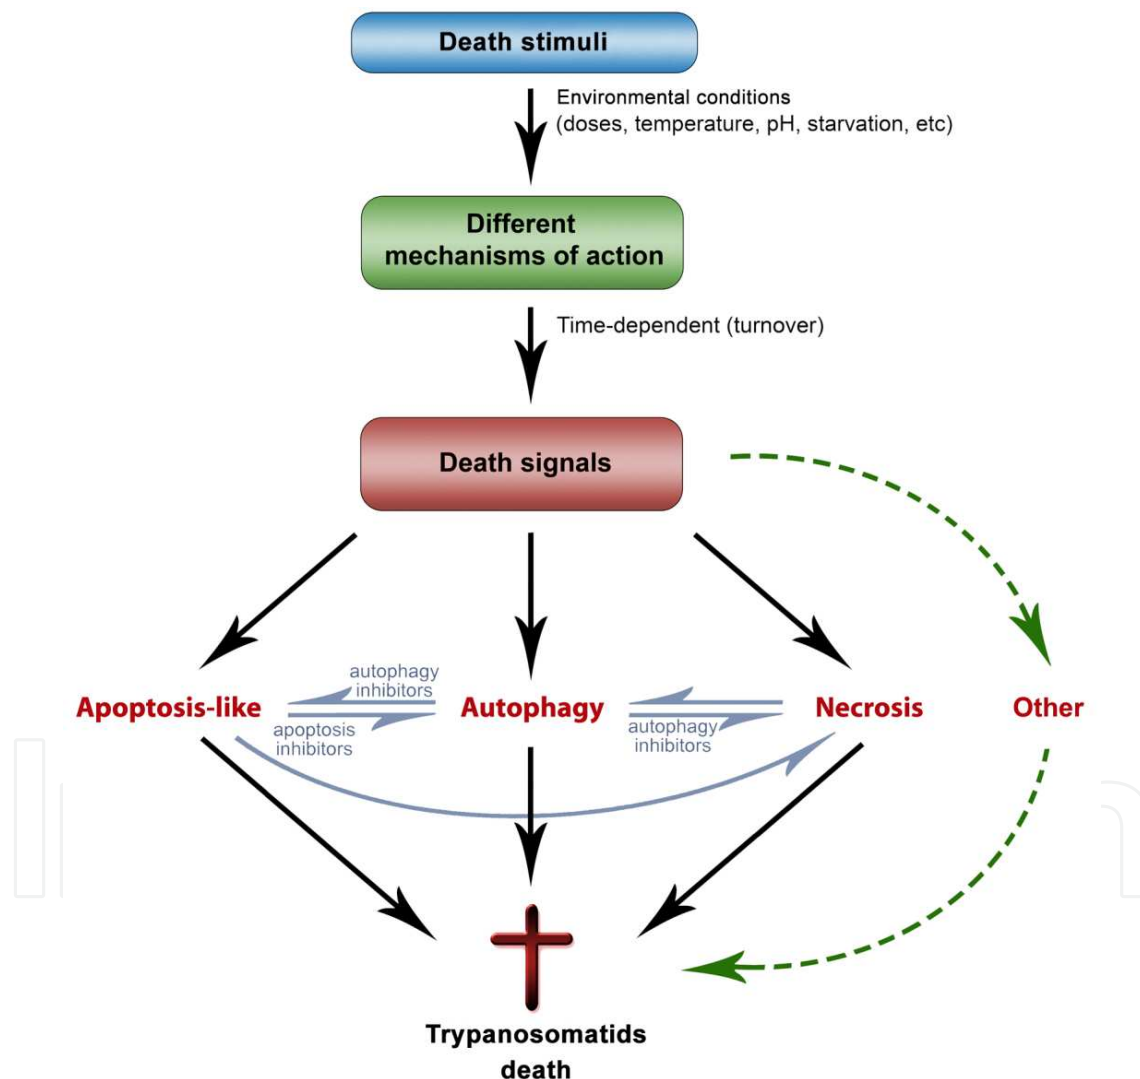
Death stimuli

Environmental conditions (doses, temperature, pH, starvation, etc)

Different mechanisms of action

Time-dependent (turnover)

Death signals

Apoptosis-like

autophagy inhibitors

apoptosis inhibitors

Autophagy

autophagy inhibitors

Necrosis

Other

Trypanosomatids death